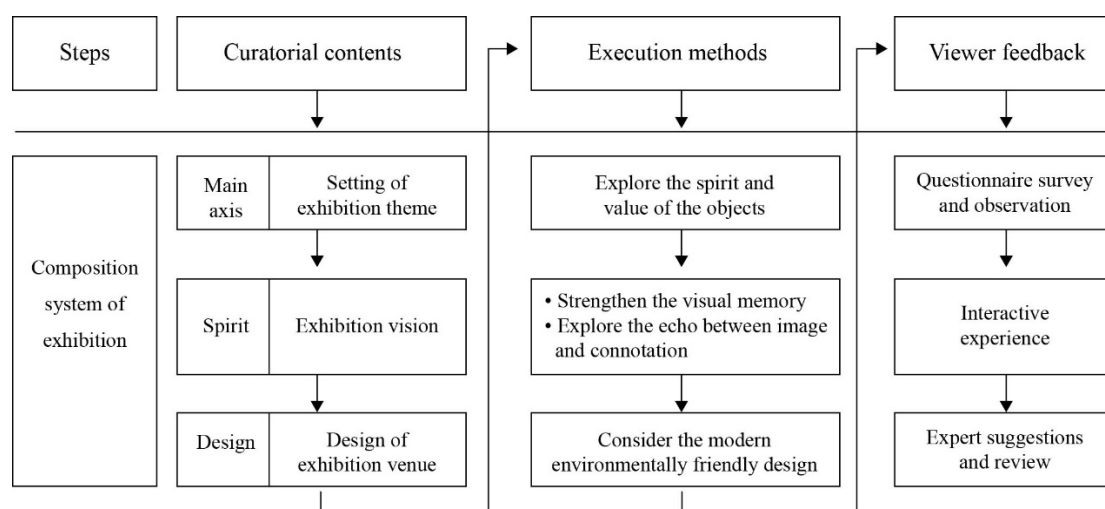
Steps

Curatorial contents

Execution methods

Viewer feedback

Composition system of exhibition

| Main axis | Setting of exhibition theme |
|---|---|
| Spirit | Exhibition vision |
| Design | Design of exhibition venue |

Explore the spirit and value of the objects

• Strengthen the visual memory
• Explore the echo between image and connotation

Consider the modern environmentally friendly design

Questionnaire survey and observation

Interactive experience

Expert suggestions and review